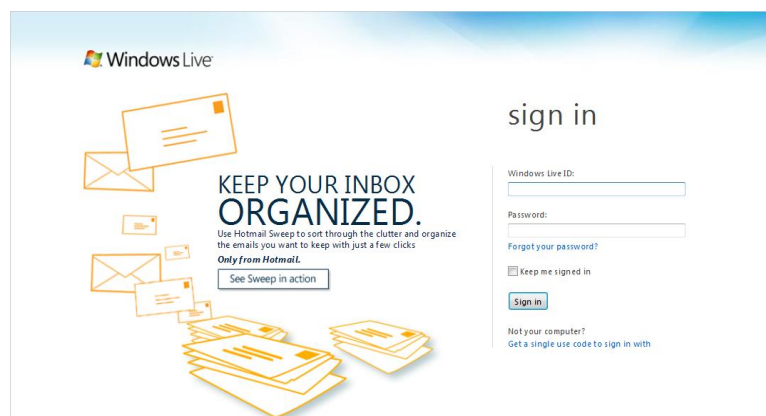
Windows Live

KEEP YOUR INBOX
ORGANIZED.

Use Hotmail Sweep to sort through the clutter and organize the emails you want to keep with just a few clicks

Only from Hotmail.

See Sweep in action

sign in

Windows Live ID:

Password:

Forgot your password?

Keep me signed in

Sign in

Not your computer?
Get a single use code to sign in with